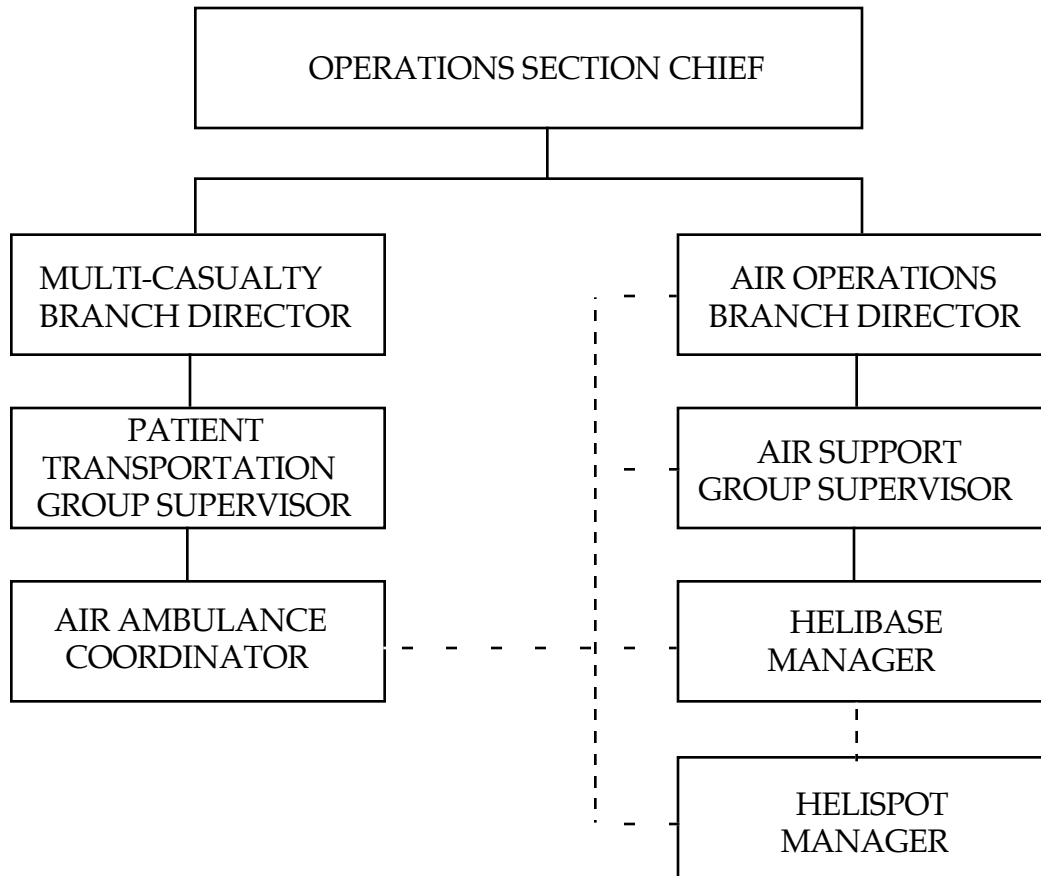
OPERATIONS SECTION CHIEF

MULTI-CASUALTY BRANCH DIRECTOR

PATIENT TRANSPORTATION GROUP SUPERVISOR

AIR AMBULANCE COORDINATOR

AIR OPERATIONS BRANCH DIRECTOR

AIR SUPPORT GROUP SUPERVISOR

HELIBASE MANAGER

HELISPOT MANAGER